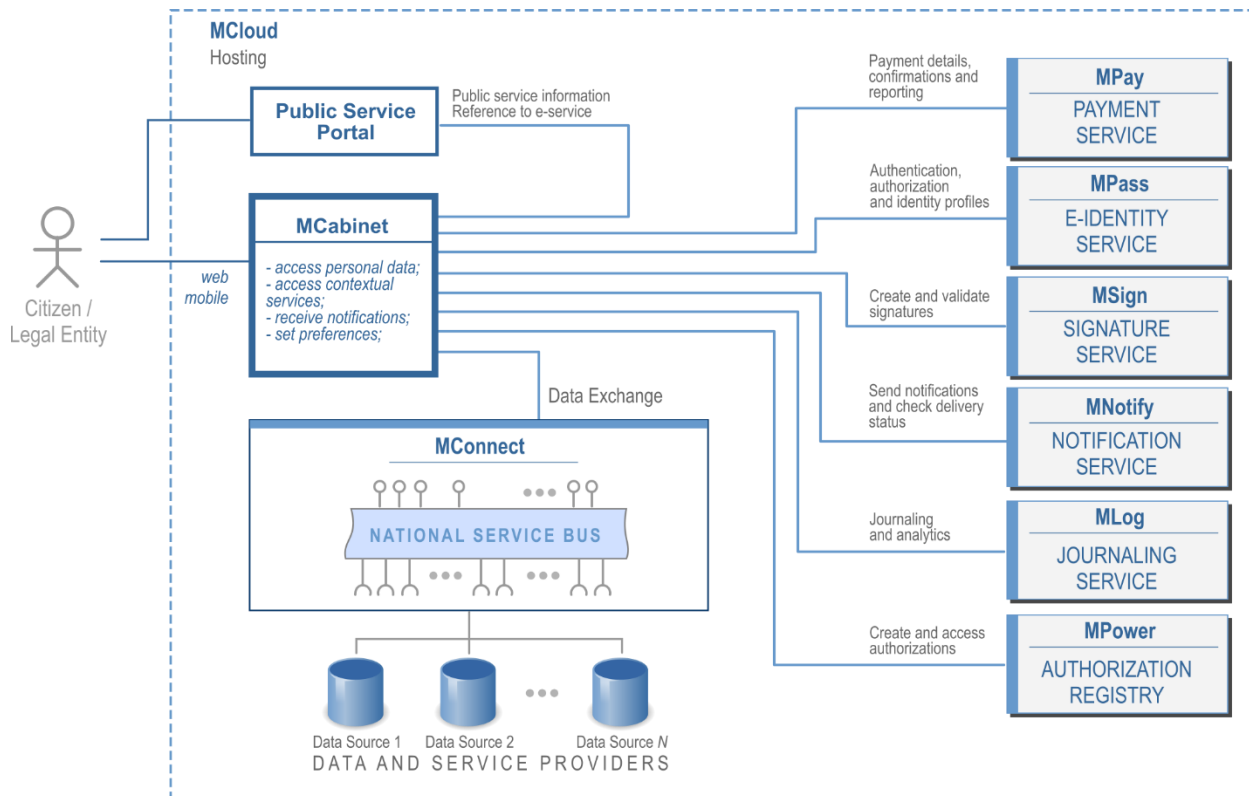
MCloud
Hosting

Citizen / Legal Entity

Public Service Portal

Public service information
Reference to e-service

MCabinet

- access personal data;
- access contextual services;
- receive notifications;
- set preferences;

web
mobile

Data Exchange

MConnect

NATIONAL SERVICE BUS

Data Source 1
Data Source 2
Data Source $N$
DATA AND SERVICE PROVIDERS

Payment details, confirmations and reporting

MPay
PAYMENT SERVICE

Authentication, authorization and identity profiles

MPass
E-IDENTITY SERVICE

Create and validate signatures

MSign
SIGNATURE SERVICE

Send notifications and check delivery status

MNotify
NOTIFICATION SERVICE

Journaling and analytics

MLog
JOURNALING SERVICE

Create and access authorizations

MPower
AUTHORIZATION REGISTRY